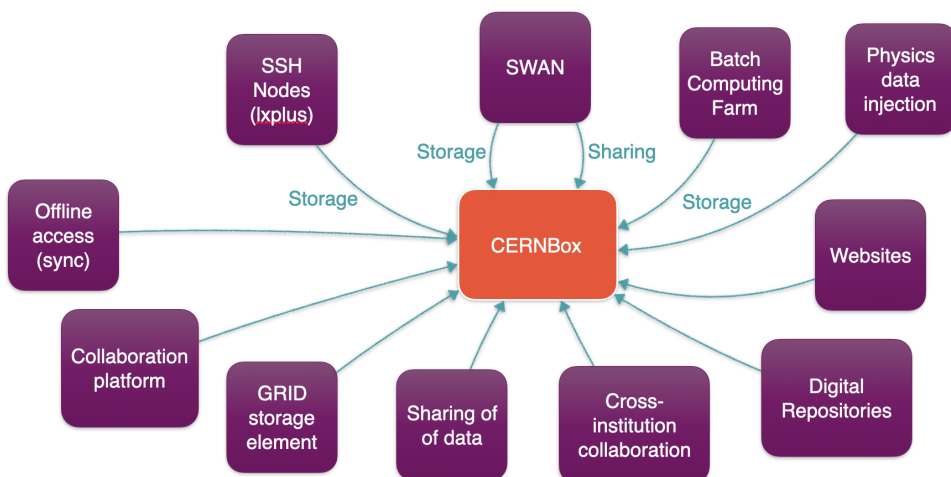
SSH Nodes (lxplus)

SWAN

Batch Computing Farm

Physics data injection

Storage

Sharing

Storage

Storage

Offline access (sync)

CERNBox

Websites

Collaboration platform

GRID storage element

Sharing of of data

Cross-institution collaboration

Digital Repositories